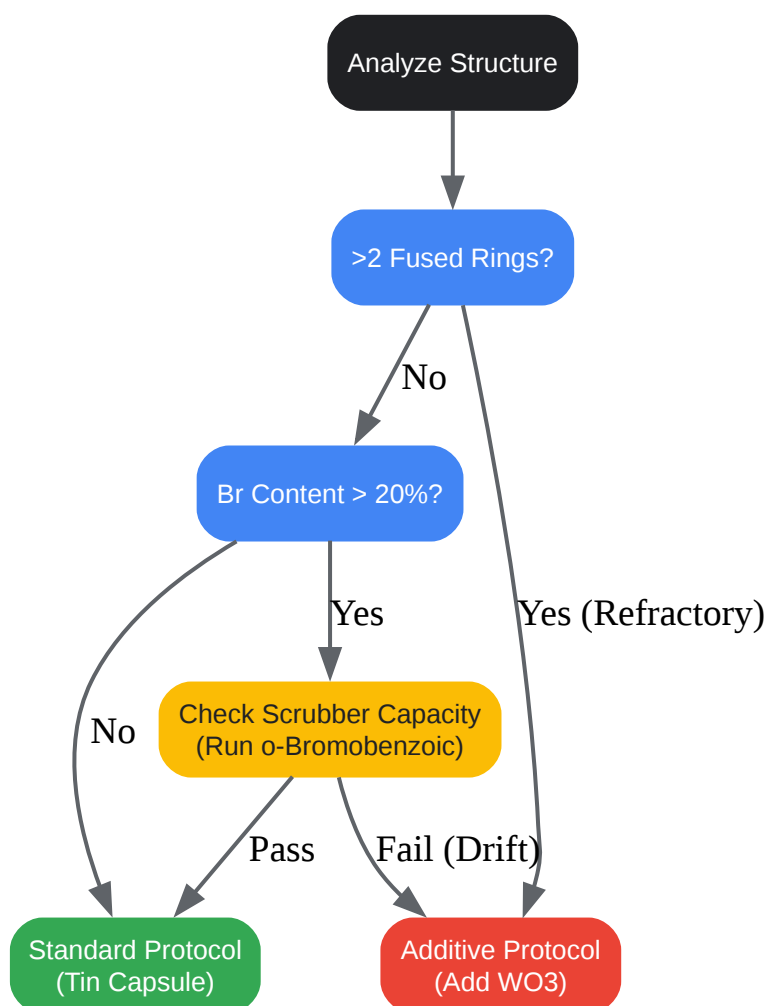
Analyze Structure

>2 Fused Rings?

No

Br Content > 20%?

Yes (Refractory)

Yes

No

Check Scrubber Capacity
(Run o-Bromobenzoic)

Pass

Fail (Drift)

Standard Protocol
(Tin Capsule)

Additive Protocol
(Add WO3)